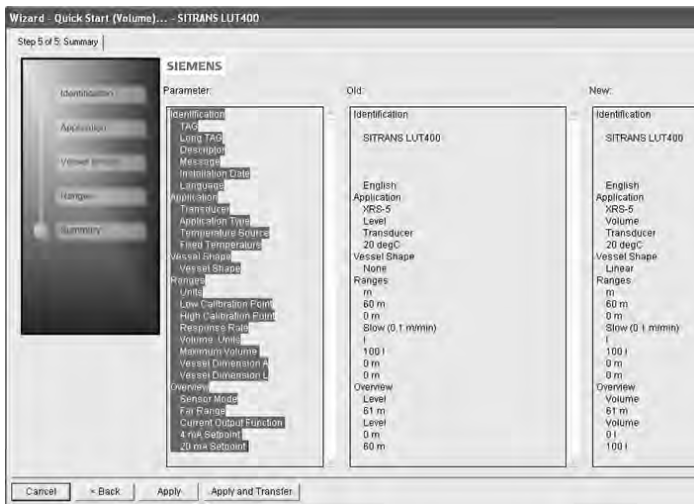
Wizard - Quick Start (Volume)... - SITRANS LUT400

Step 5 of 5: Summary

Identification
Application
Vessel Shape
Ranges
Summary

SIEMENS

Parameter:

| Parameter: | Old: | New: |
|---|---|---|
| Identification | Identification | Identification |
| TAG | | |
| Long TAG | SITRANS LUT400 | SITRANS LUT400 |
| Descriptor | | |
| Message | | |
| Installation Date | | |
| Language | English | English |
| Application | Application | Application |
| Transducer | XRS-5 | XRS-5 |
| Application Type | Level | Volume |
| Temperature Source | Transducer | Transducer |
| Fixed Temperature | 20 degC | 20 degC |
| Vessel Shape | Vessel Shape | Vessel Shape |
| Vessel Shape | None | Linear |
| Ranges | Ranges | Ranges |
| Units | m | m |
| Low Calibration Point | 60 m | 60 m |
| High Calibration Point | 0 m | 0 m |
| Response Rate | Slow (0.1 m/min) | Slow (0.1 m/min) |
| Volume Units | l | l |
| Maximum Volume | 100 l | 100 l |
| Vessel Dimension A | 0 m | 0 m |
| Vessel Dimension L | 0 m | 0 m |
| Overview | Overview | Overview |
| Sensor Mode | Level | Volume |
| Far Range | 61 m | 61 m |
| Current Output Function | Level | Volume |
| 4 mA Setpoint | 0 m | 0 l |
| 20 mA Setpoint | 60 m | 100 l |

Cancel | < Back | Apply | Apply and Transfer